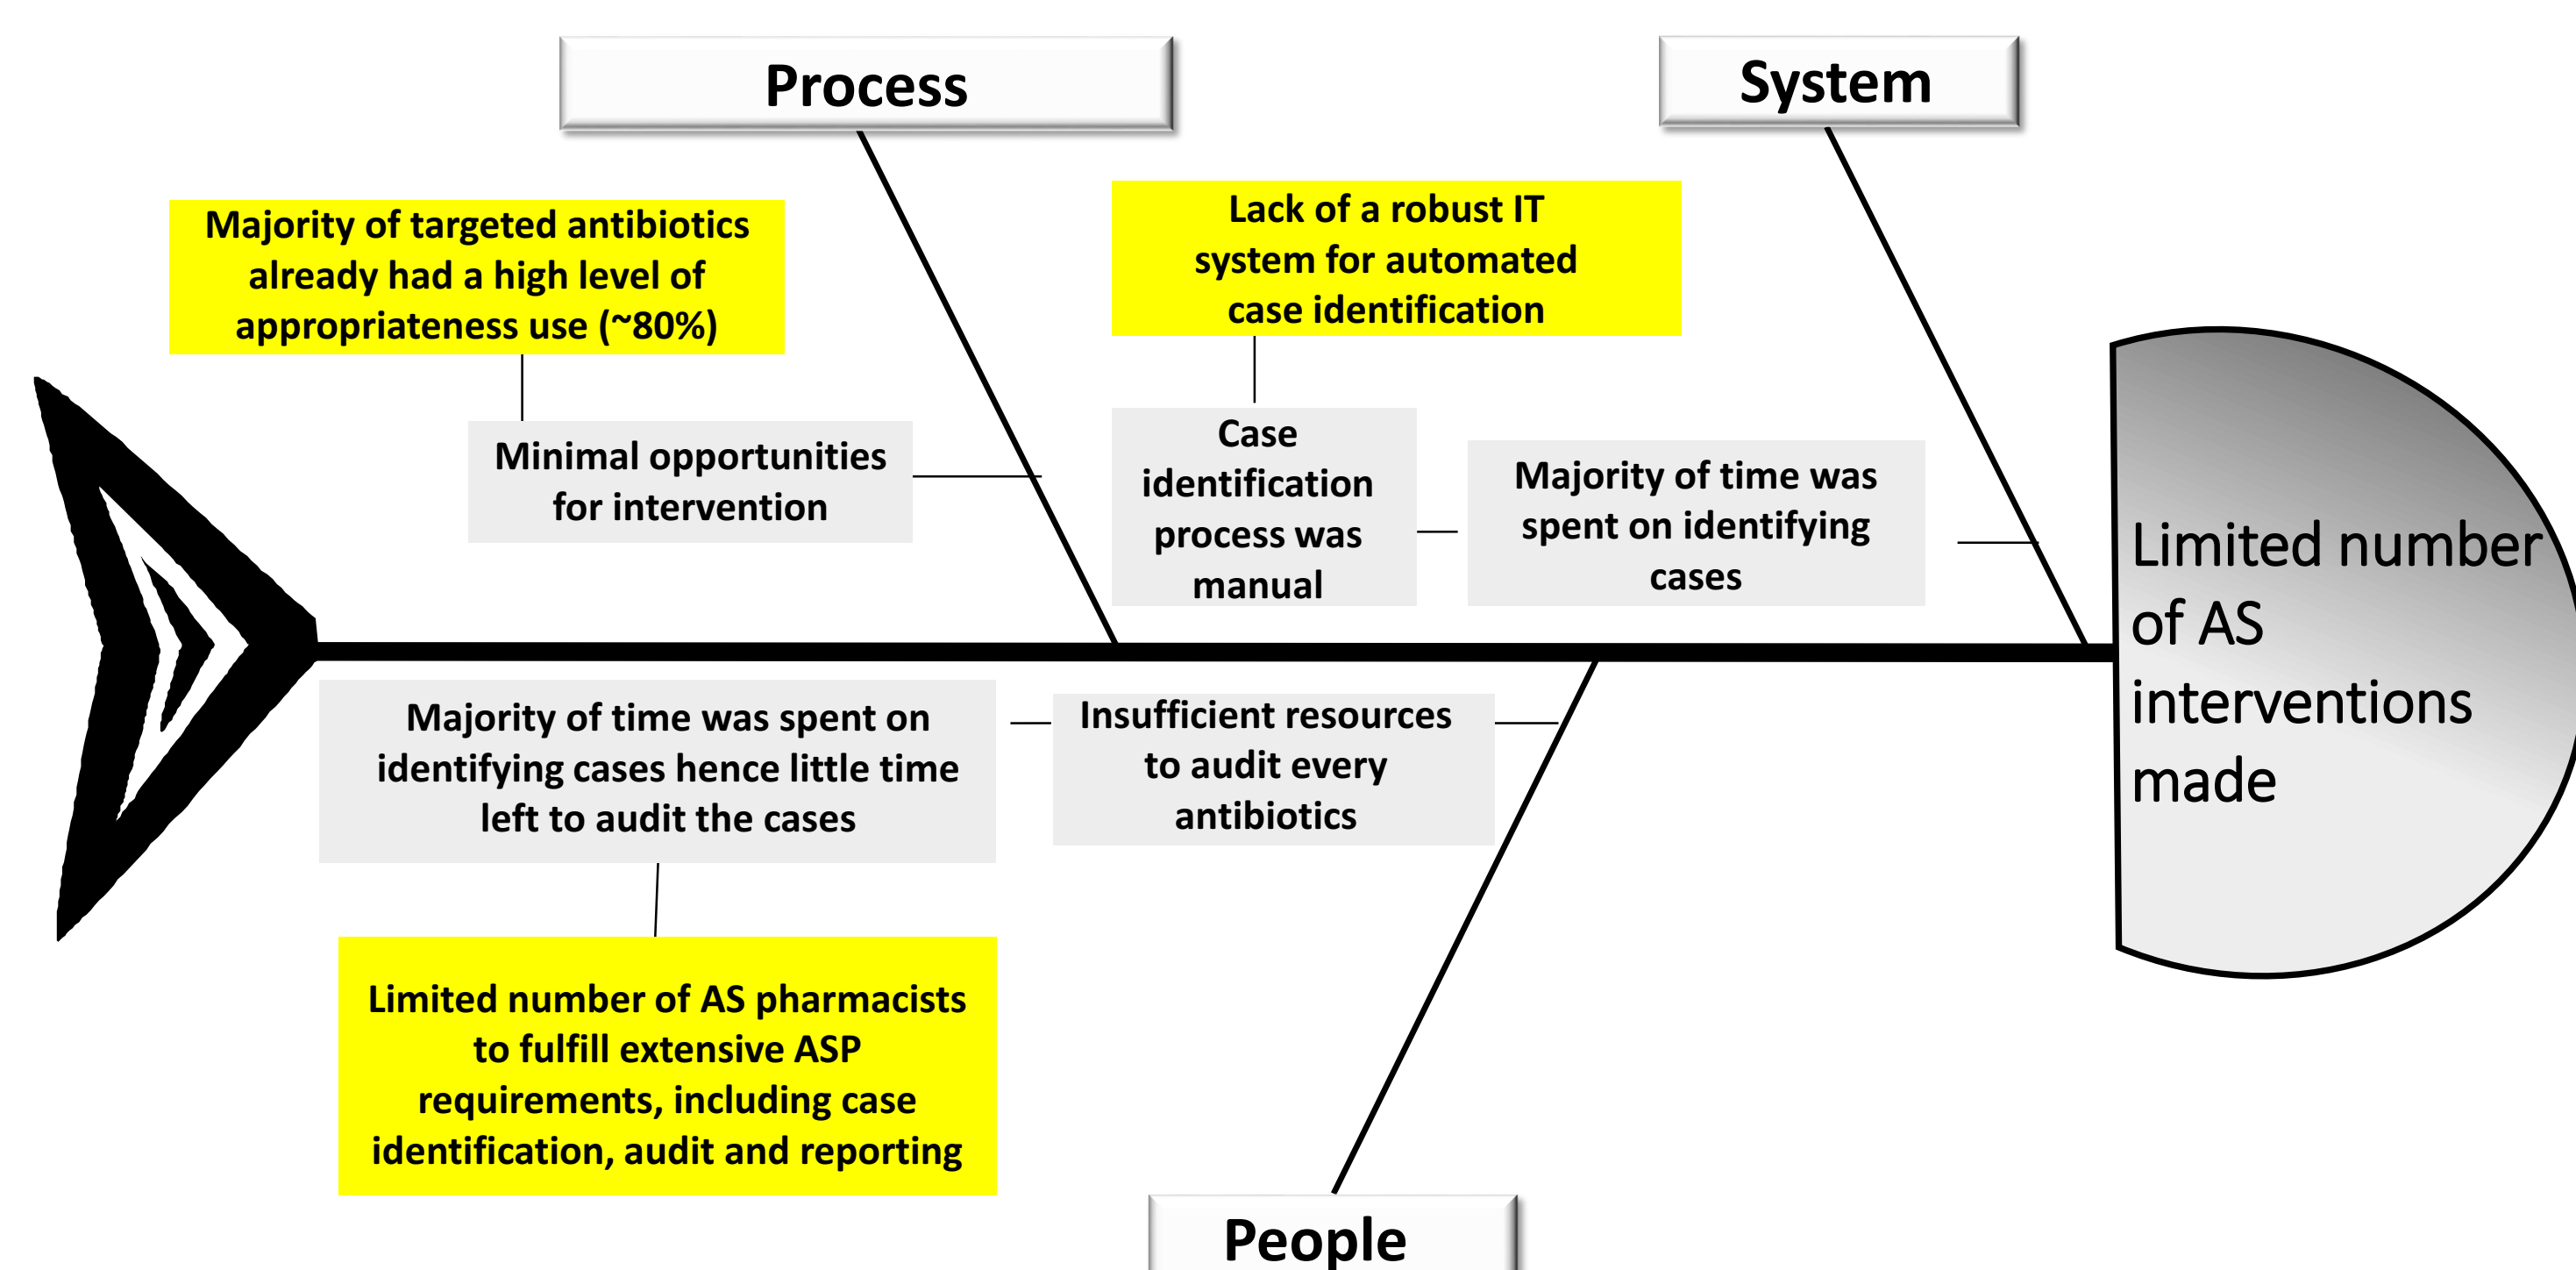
Process

System

Majority of targeted antibiotics already had a high level of appropriateness use (~80%)

Minimal opportunities for intervention

Lack of a robust IT system for automated case identification

Case identification process was manual

Majority of time was spent on identifying cases

Limited number of AS interventions made

Majority of time was spent on identifying cases hence little time left to audit the cases

Insufficient resources to audit every antibiotics

Limited number of AS pharmacists to fulfill extensive ASP requirements, including case identification, audit and reporting

People